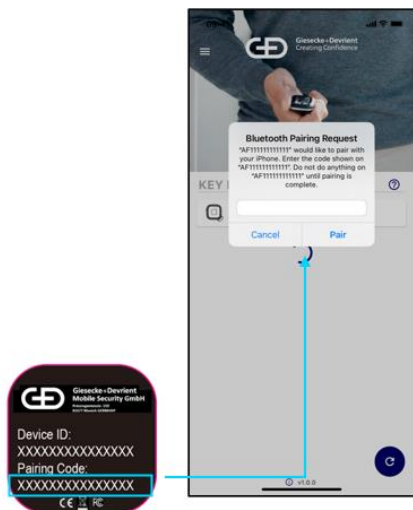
Giesecke+Devrient
Creating Confidence

KEY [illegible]

Bluetooth Pairing Request
"AF111111111111" would like to pair with your iPhone. Enter the code shown on "AF111111111111". Do not do anything on "AF111111111111" until pairing is complete.

Cancel
Pair

v1.0.0

Giesecke+Devrient
Mobile Security GmbH
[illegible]

Device ID:
XXXXXXXXXXXXXXX
Pairing Code:
XXXXXXXXXXXXXXX
CE FC